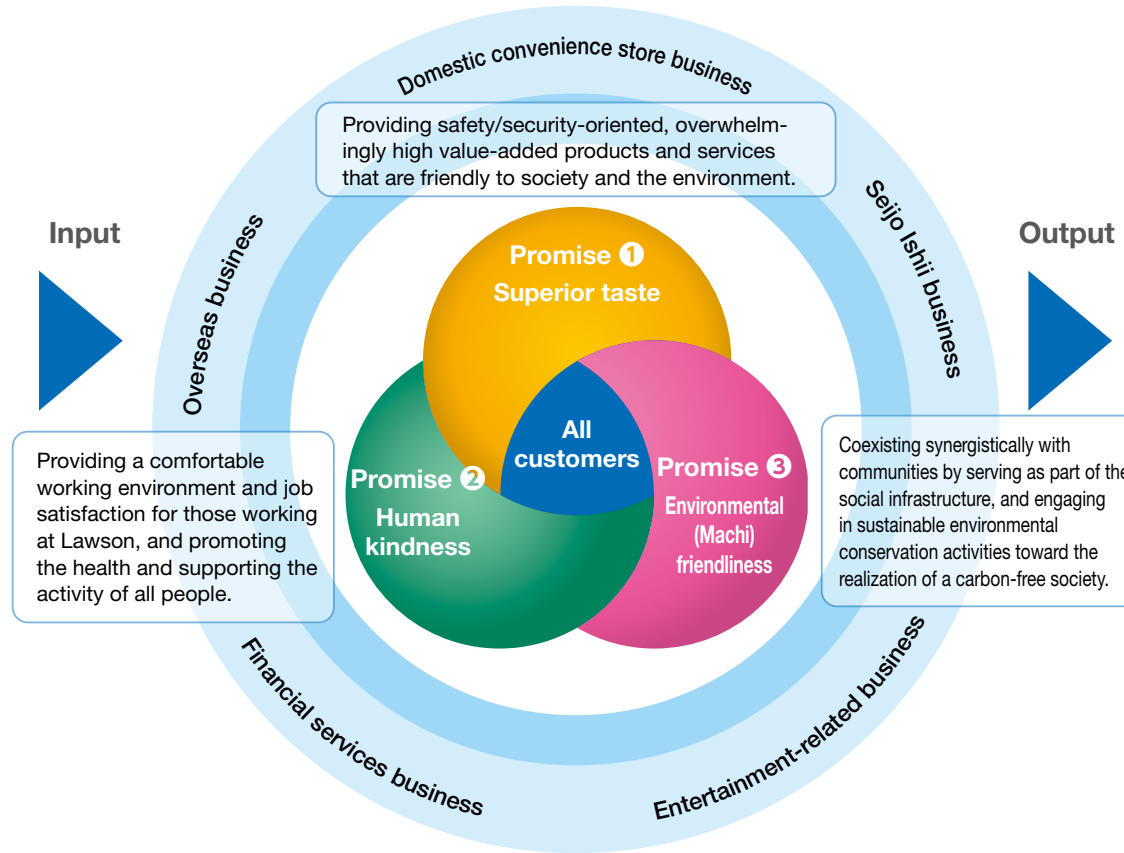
Domestic convenience store business

Providing safety/security-oriented, overwhelmingly high value-added products and services that are friendly to society and the environment.

Input

Output

Overseas business

Seijo Ishii business

Promise ❶
Superior taste

All customers

Promise ❷
Human kindness

Promise ❸
Environmental (Machi) friendliness

Providing a comfortable working environment and job satisfaction for those working at Lawson, and promoting the health and supporting the activity of all people.

Coexisting synergistically with communities by serving as part of the social infrastructure, and engaging in sustainable environmental conservation activities toward the realization of a carbon-free society.

Financial services business

Entertainment-related business